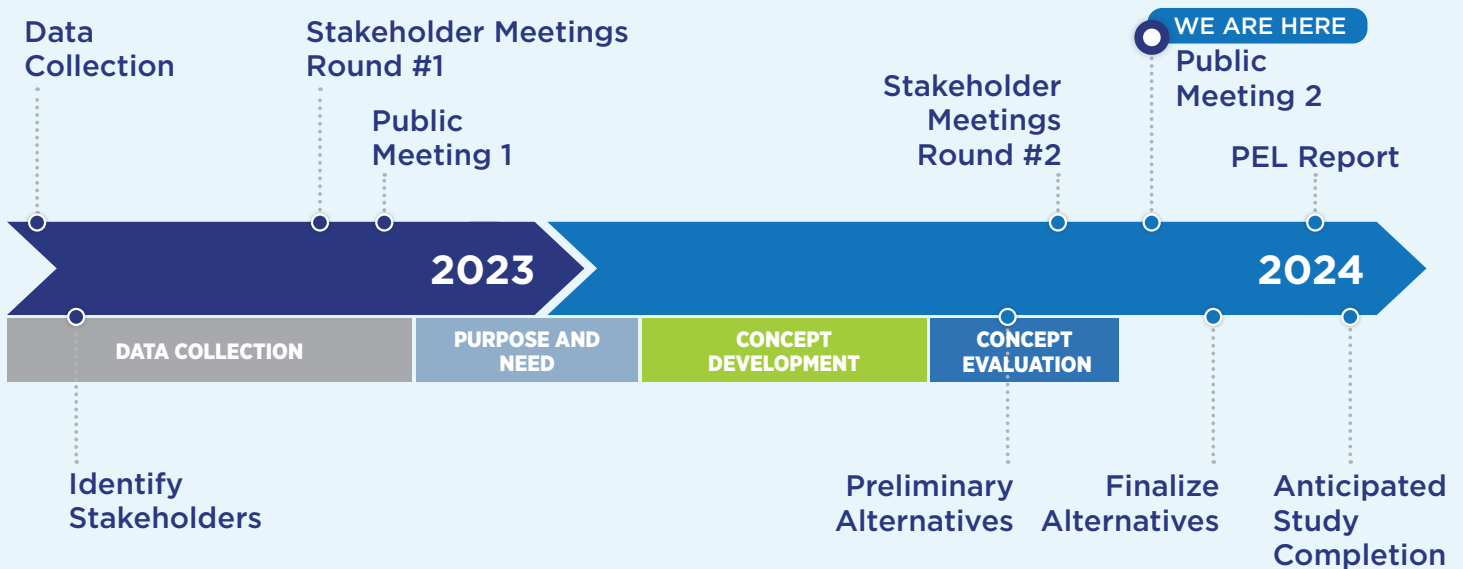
Data Collection

Stakeholder Meetings Round #1

Public Meeting 1

Stakeholder Meetings Round #2

WE ARE HERE

Public Meeting 2

PEL Report

2023

2024

DATA COLLECTION

PURPOSE AND NEED

CONCEPT DEVELOPMENT

CONCEPT EVALUATION

Identify Stakeholders

Preliminary Alternatives

Finalize Alternatives

Anticipated Study Completion